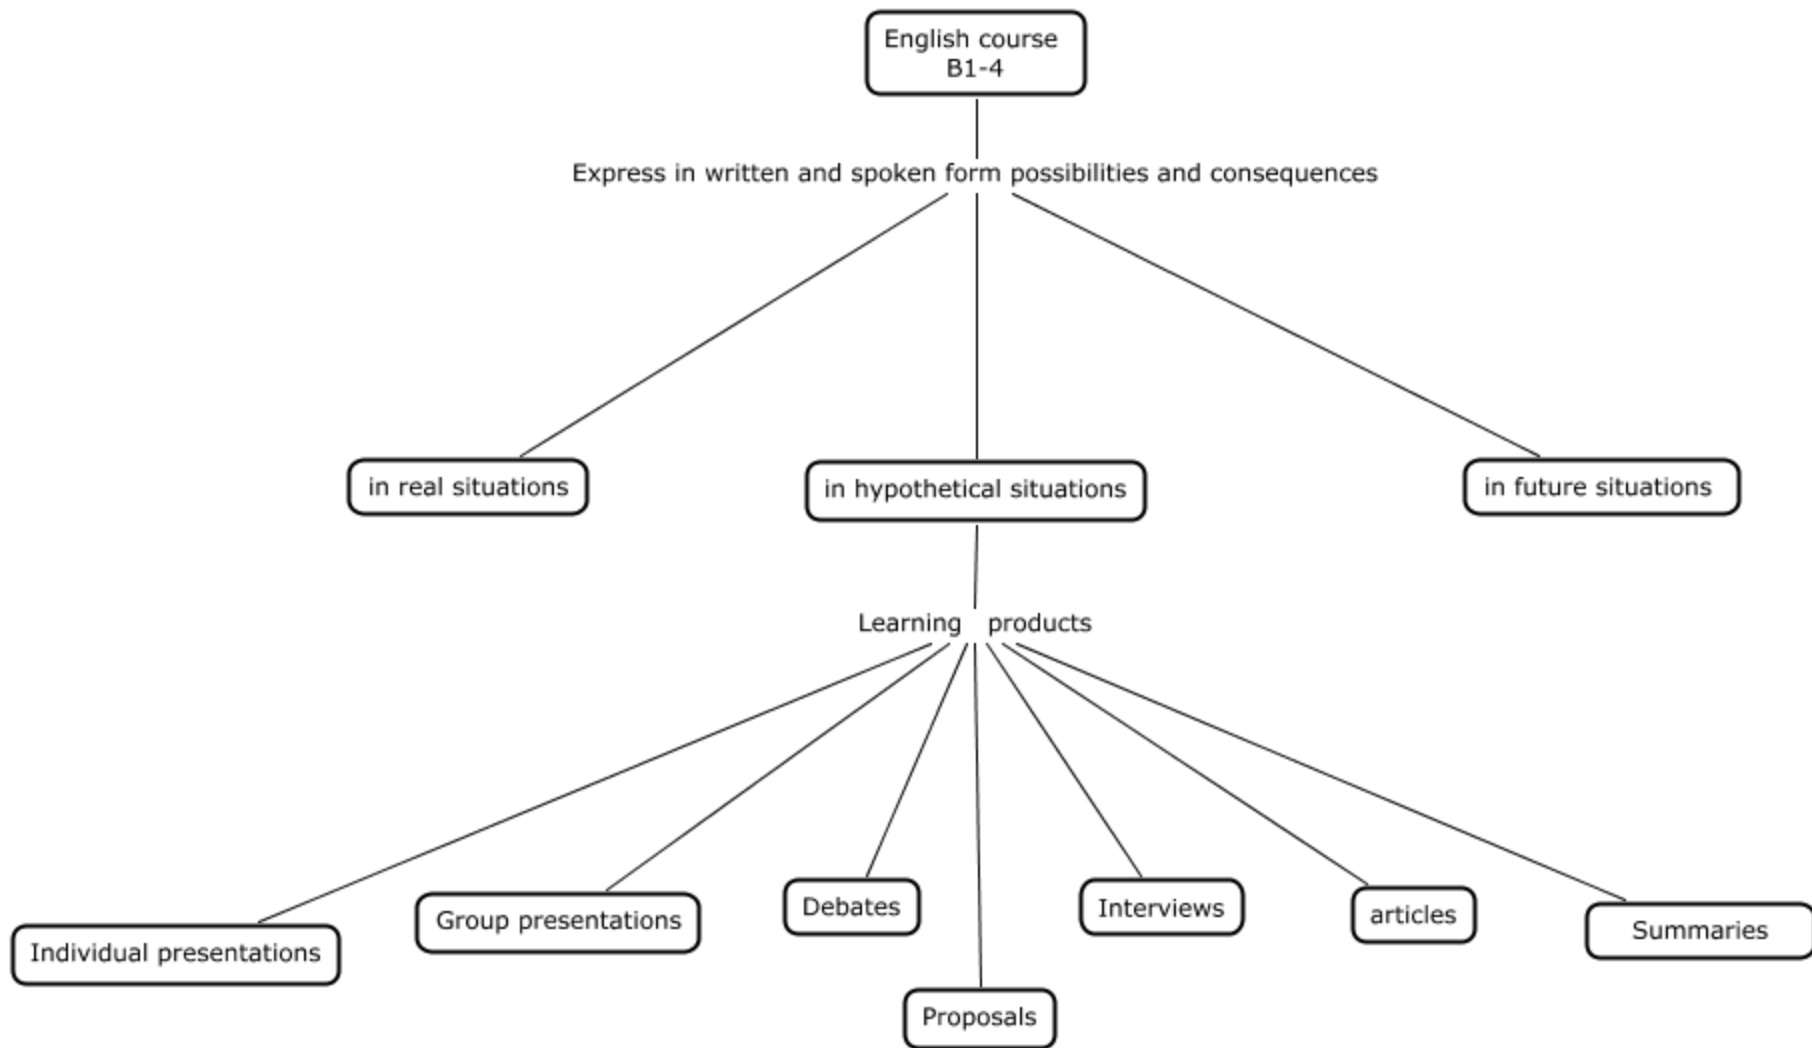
English course
B1-4

Express in written and spoken form possibilities and consequences

in real situations

in hypothetical situations

in future situations

Learning products

Individual presentations

Group presentations

Debates

Proposals

Interviews

articles

Summaries